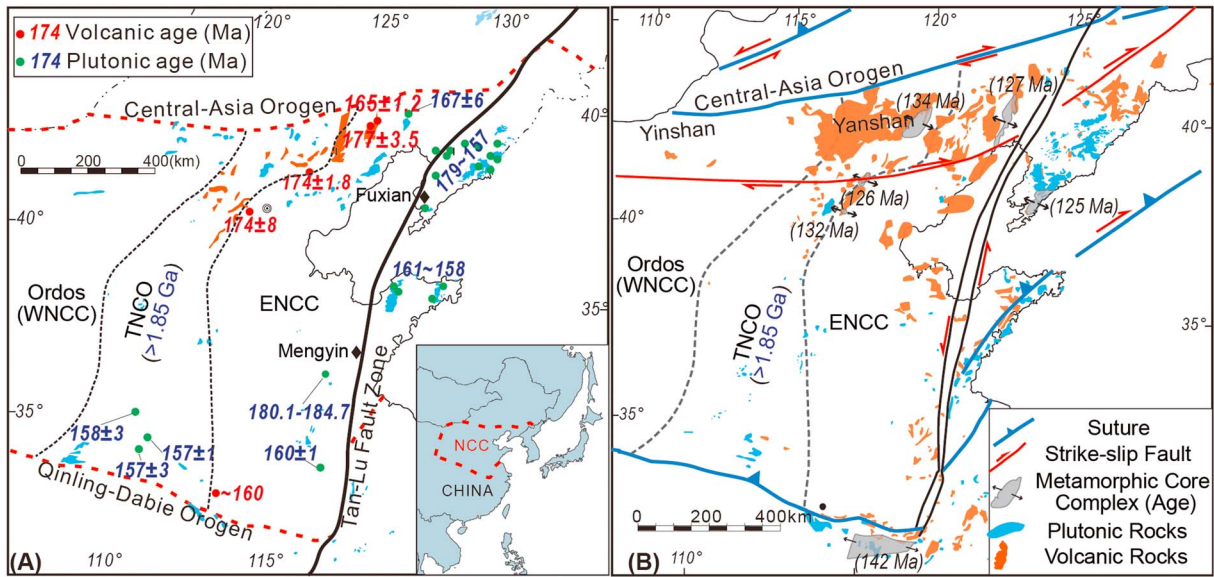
174 Volcanic age (Ma)
174 Plutonic age (Ma)
120° 125° 130°
Central-Asia Orogen
165±1.2
167±6
177±3.5
40°
0 200 400(km)
174±1.8
119~157
Fuxian
40°
174±8
161~158
Ordos (WNCC)
TNCO (>1.85 Ga)
ENCC
35°
Mengyin
180.1-184.7
35°
158±3
157±1
157±3
160±1
NCC
CHINA
~160
Qinling-Dabie Orogen
Tan-Lu Fault Zone
(A)
110° 115°

110° 115° 120° 125°
Central-Asia Orogen
(127 Ma)
(134 Ma)
Yinshan
Yanshan
40°
(126 Ma)
40°
(125 Ma)
(132 Ma)
Ordos (WNCC)
ENCC
TNCO (>1.85 Ga)
35°
35°
Suture
Strike-slip Fault
Metamorphic Core Complex (Age)
Plutonic Rocks
Volcanic Rocks
0 200 400km
(142 Ma)
(B)
110°